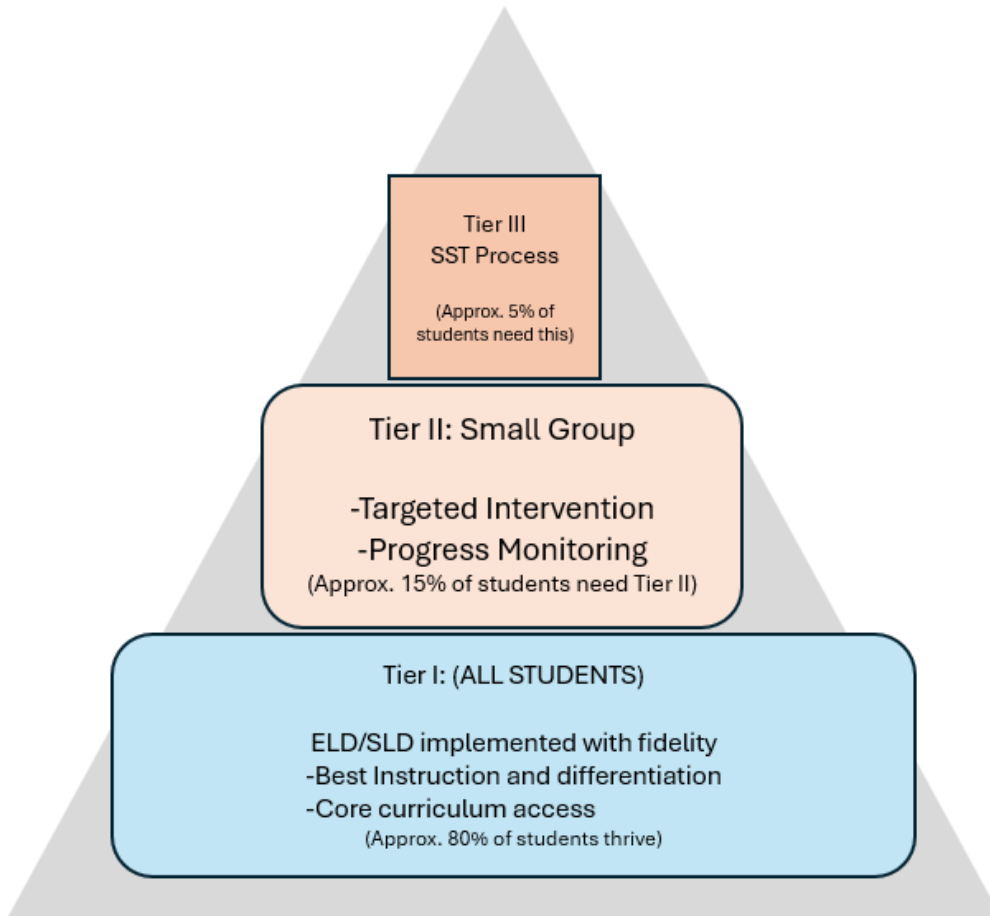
Tier III
SST Process

(Approx. 5% of students need this)

Tier II: Small Group

-Targeted Intervention
-Progress Monitoring
(Approx. 15% of students need Tier II)

Tier I: (ALL STUDENTS)

ELD/SLD implemented with fidelity
-Best Instruction and differentiation
-Core curriculum access
(Approx. 80% of students thrive)